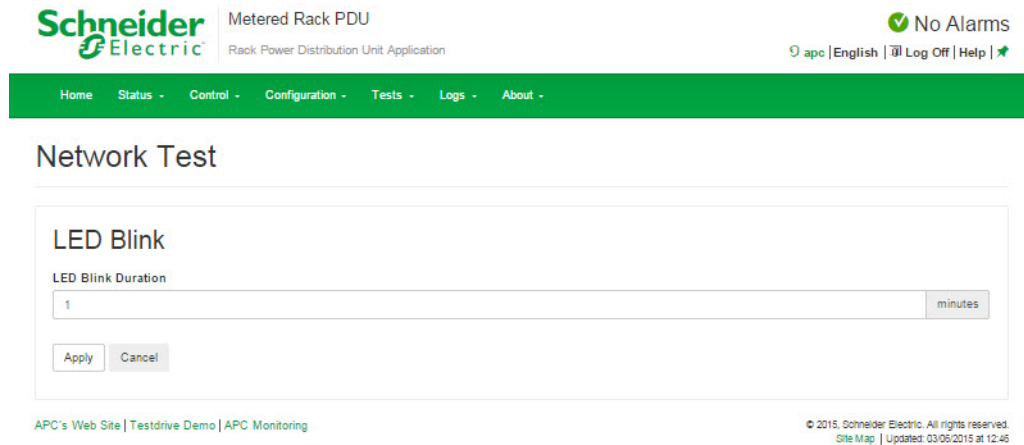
Schneider Electric

Metered Rack PDU

Rack Power Distribution Unit Application

No Alarms

apc | English | Log Off | Help |

Home Status Control Configuration Tests Logs About

Network Test

LED Blink

LED Blink Duration

1

minutes

Apply Cancel

APC's Web Site | Testdrive Demo | APC Monitoring

© 2015, Schneider Electric. All rights reserved.
Site Map | Updated: 03/06/2015 at 12:46